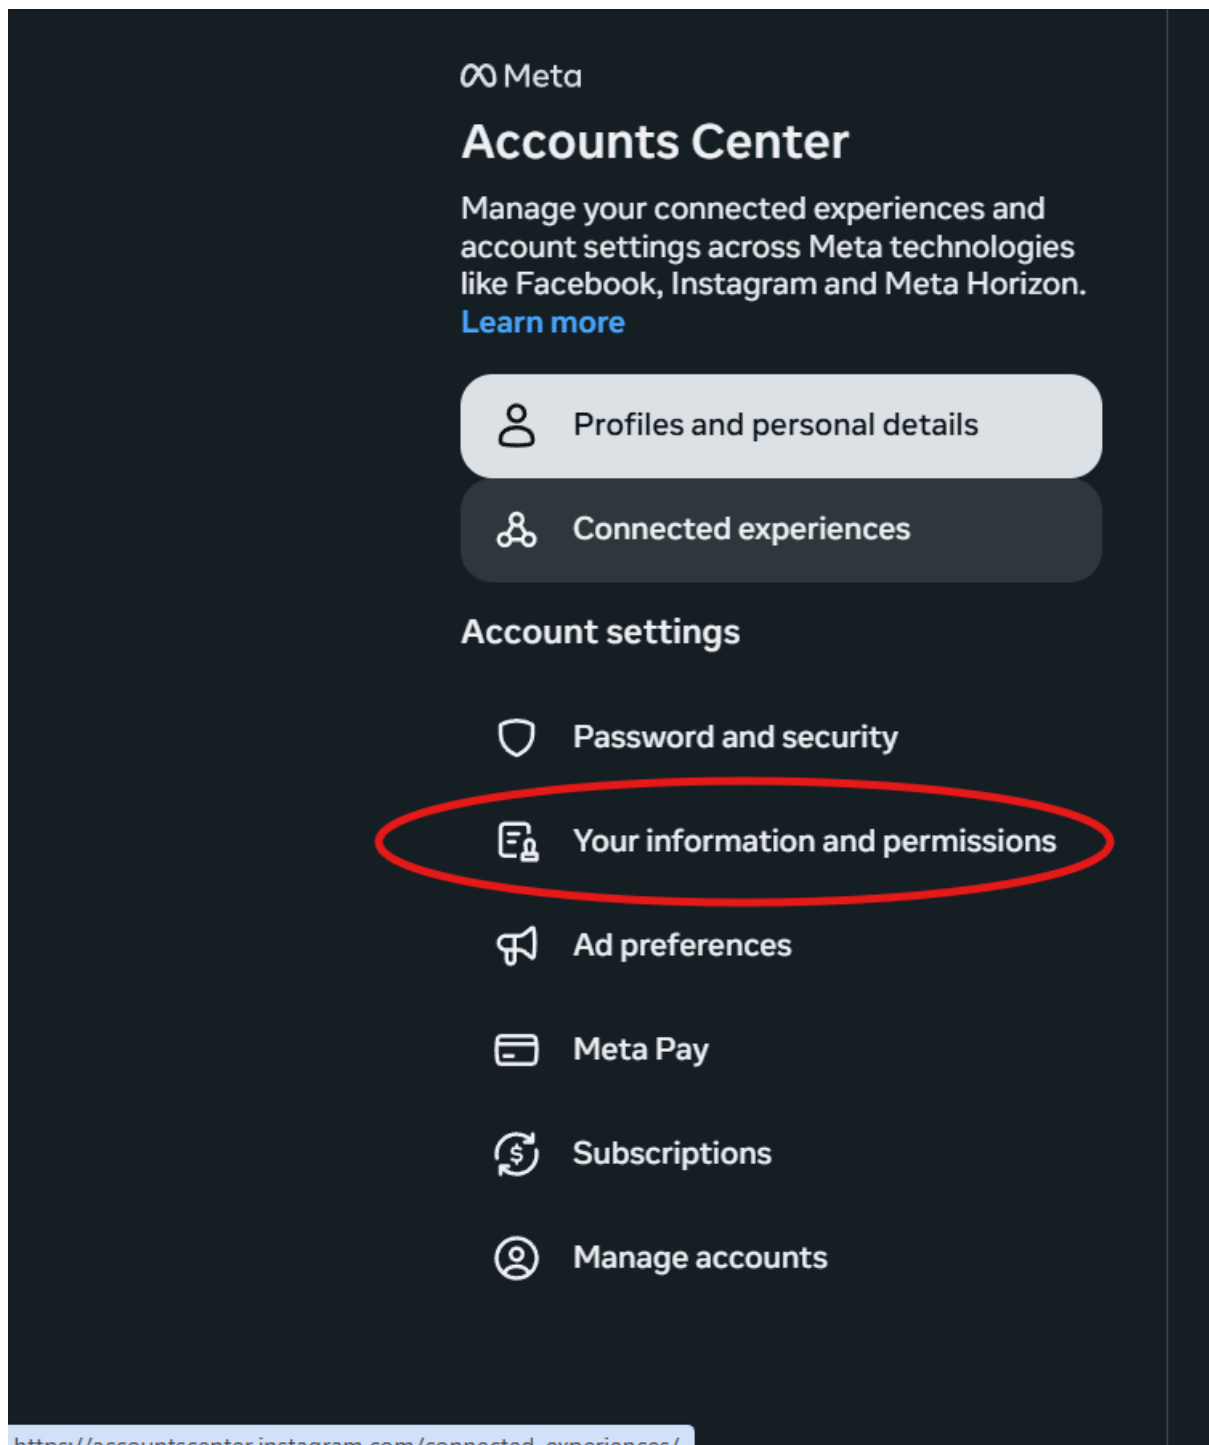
Meta

Accounts Center

Manage your connected experiences and account settings across Meta technologies like Facebook, Instagram and Meta Horizon. Learn more

Profiles and personal details

Connected experiences

Account settings

Password and security

Your information and permissions

Ad preferences

Meta Pay

Subscriptions

Manage accounts

https://accountscenter.instagram.com/connected_experiences/